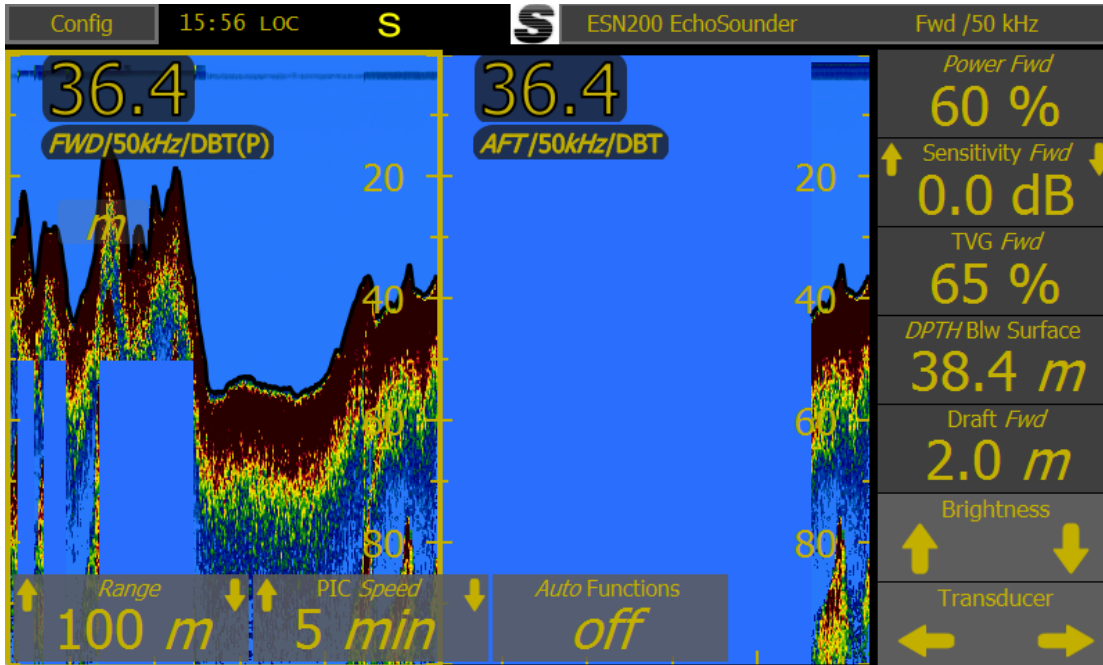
Config 15:56 LOC S ESN200 EchoSounder Fwd /50 kHz

36.4
FWD/50kHz/DBT(P)
m

36.4
AFT/50kHz/DBT

20
40
60
80

20
40
60
80

Power Fwd
60 %

Sensitivity Fwd
0.0 dB

TVG Fwd
65 %

DPTH Blw Surface
38.4 m

Draft Fwd
2.0 m

Brightness

Transducer

Range
100 m

PIC Speed
5 min

Auto Functions
off